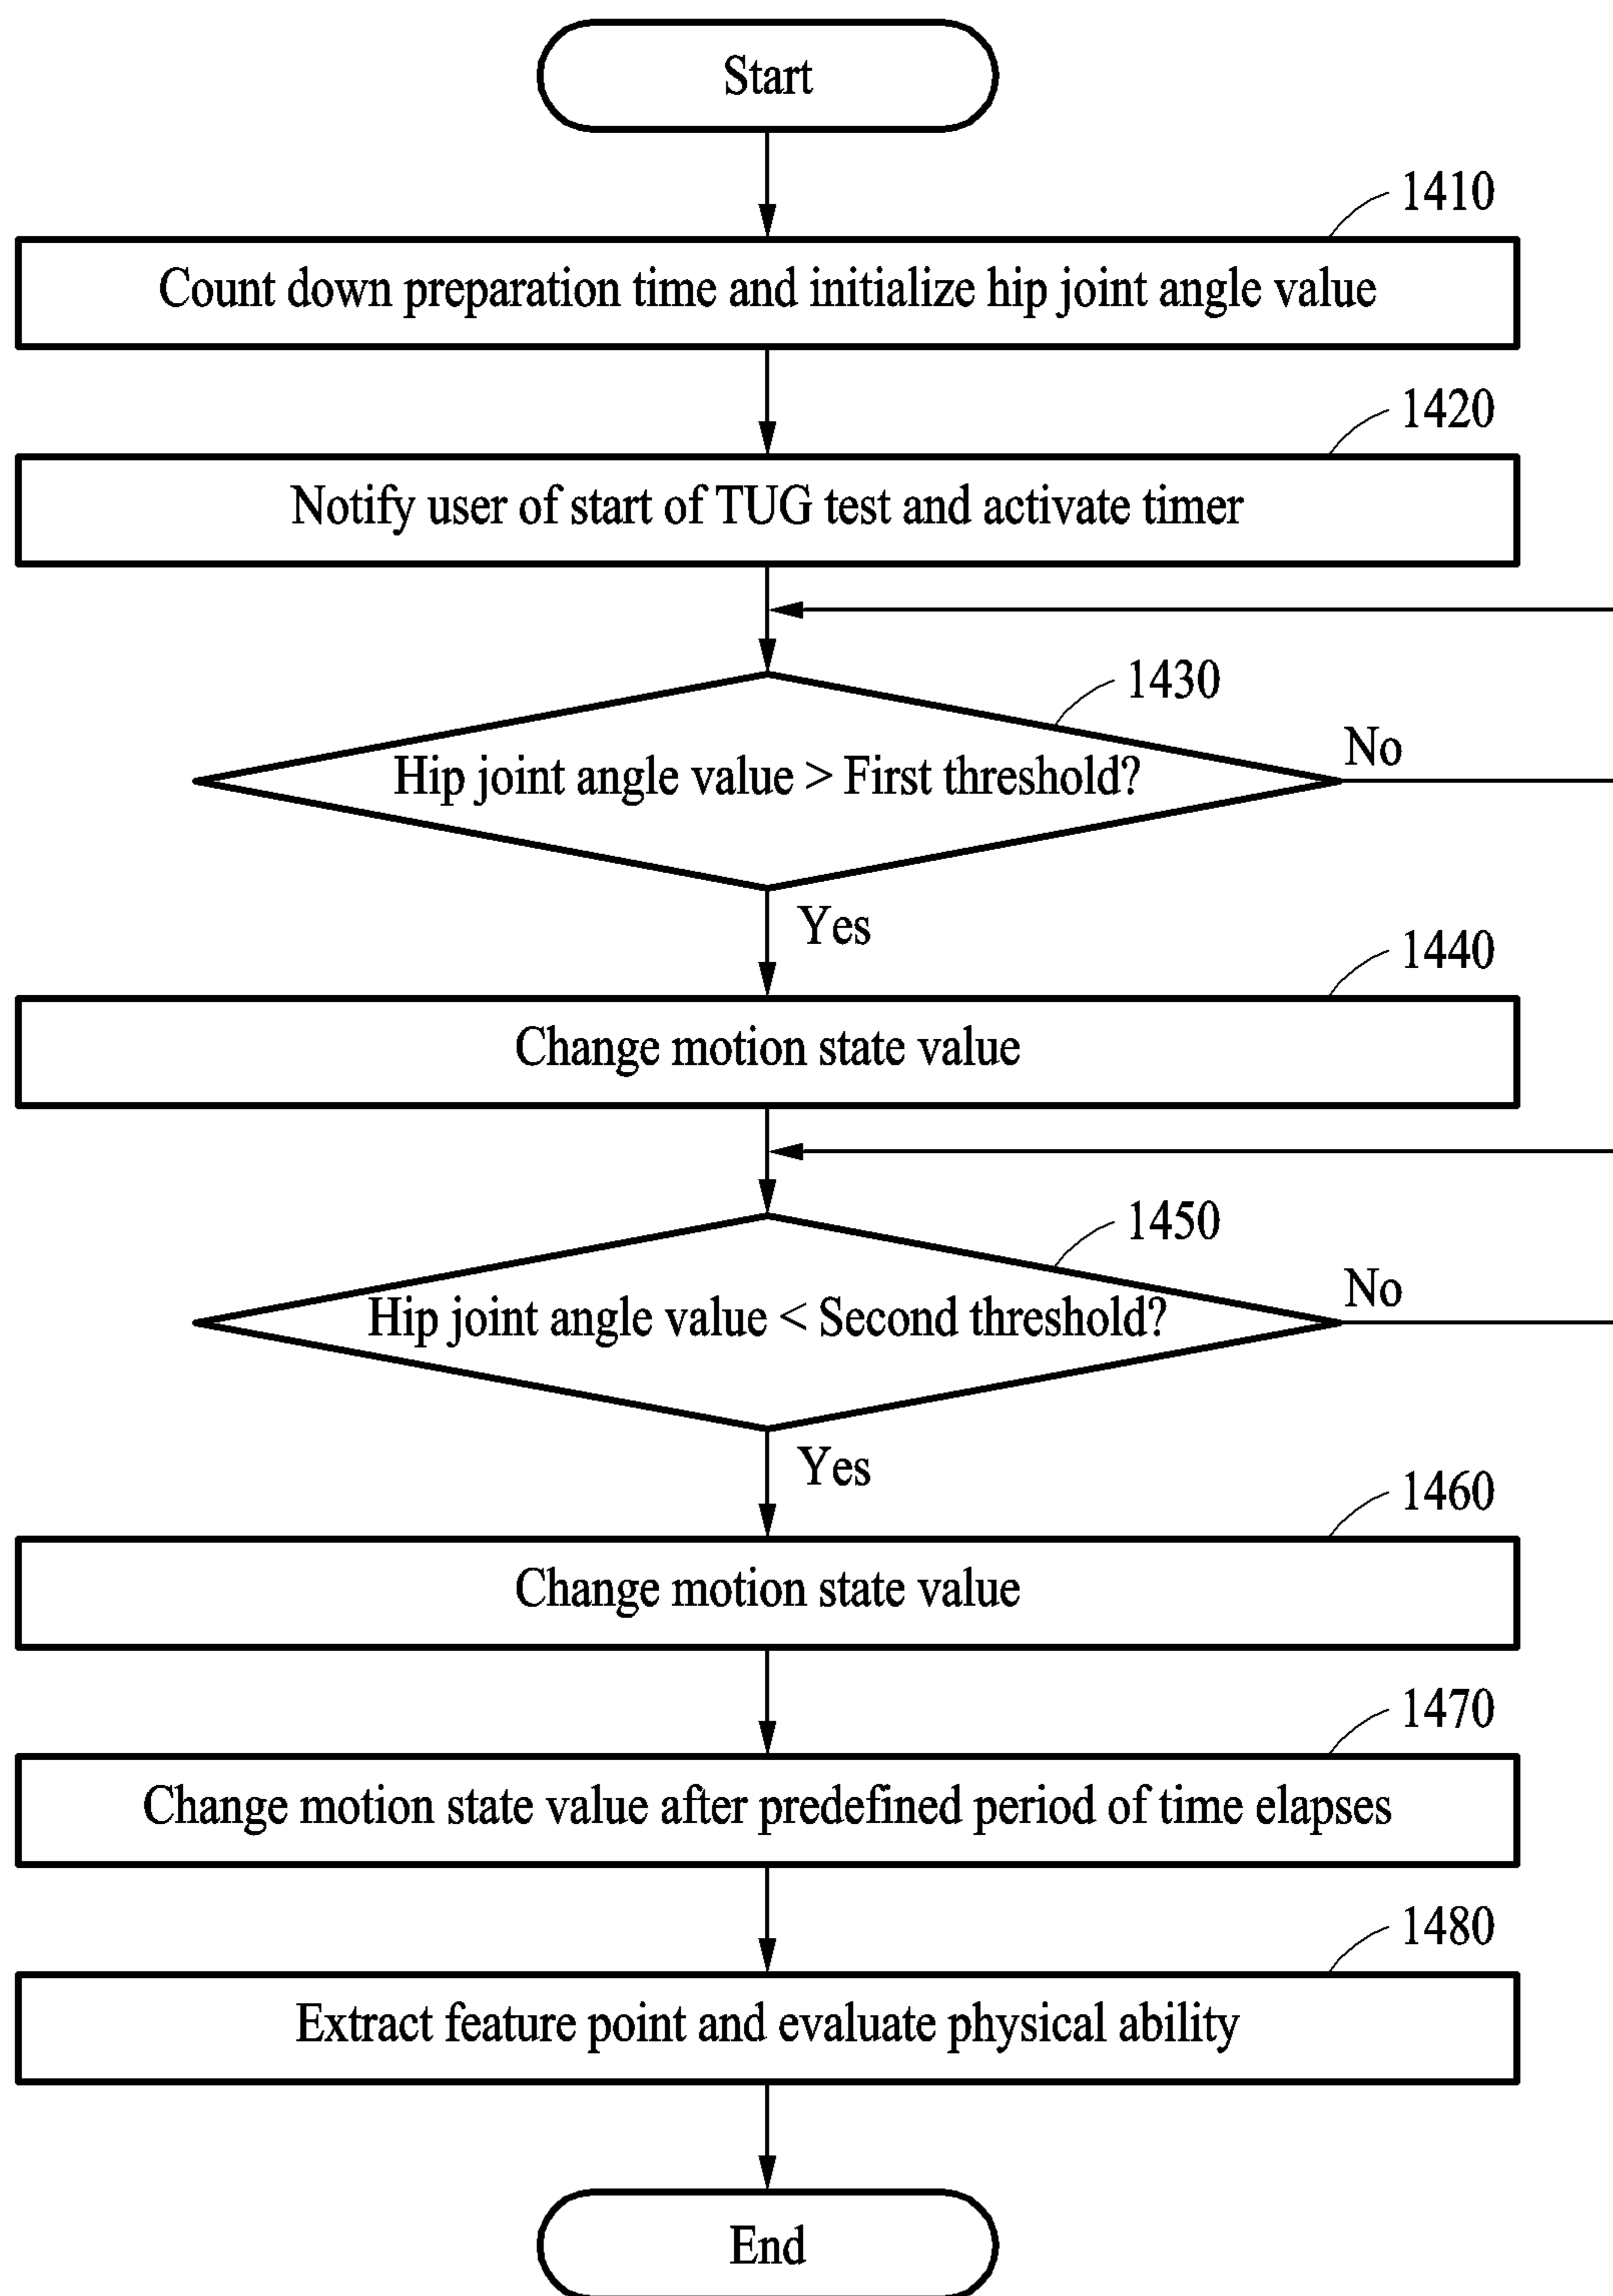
Start

1410

Count down preparation time and initialize hip joint angle value

1420

Notify user of start of TUG test and activate timer

1430

Hip joint angle value > First threshold?

No

Yes

1440

Change motion state value

1450

Hip joint angle value < Second threshold?

No

Yes

1460

Change motion state value

1470

Change motion state value after predefined period of time elapses

1480

Extract feature point and evaluate physical ability

End